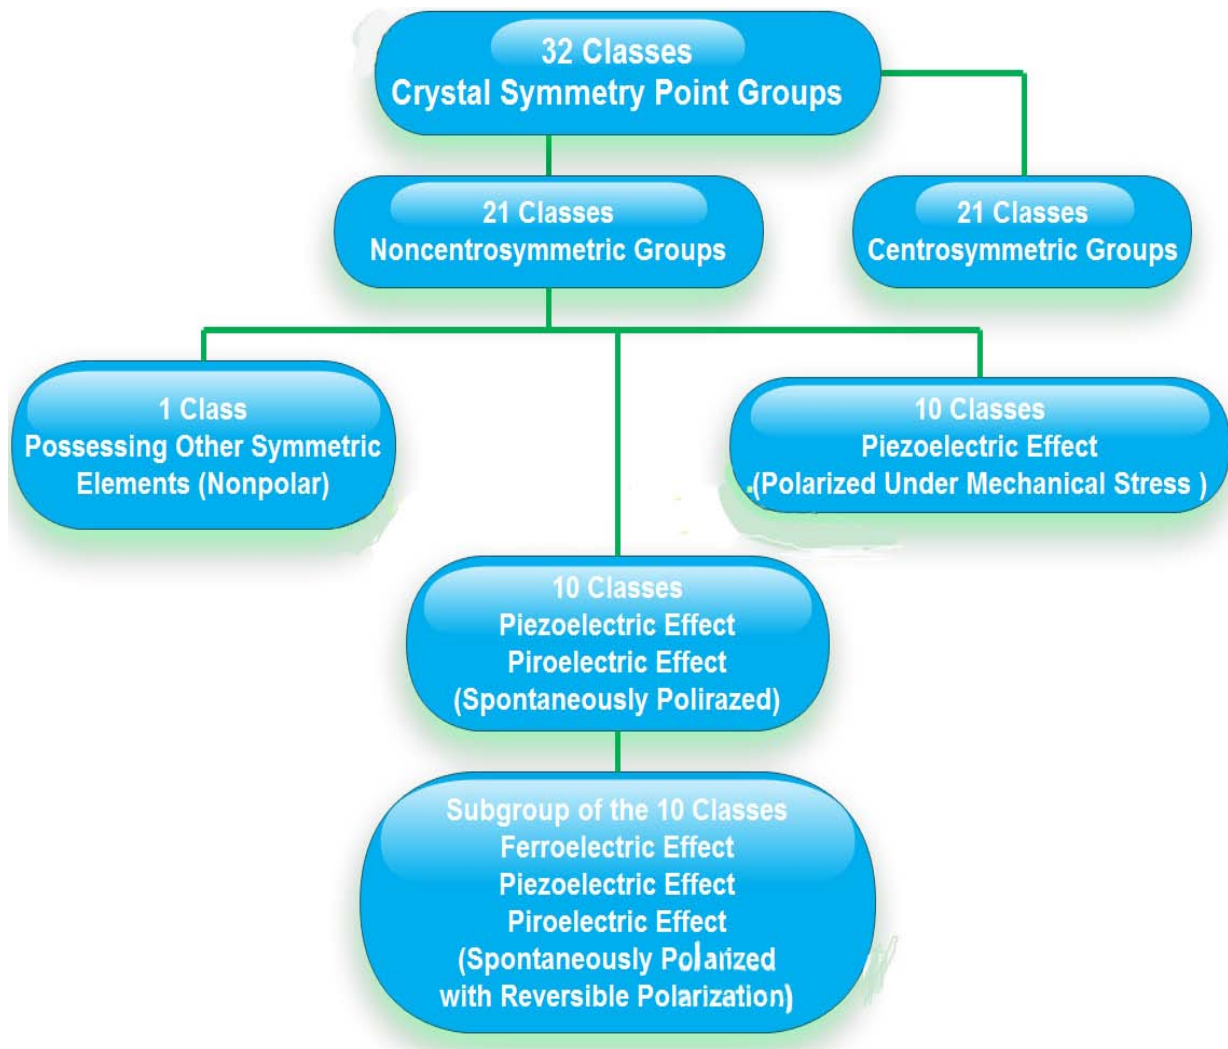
32 Classes
Crystal Symmetry Point Groups

21 Classes
Noncentrosymmetric Groups

21 Classes
Centrosymmetric Groups

1 Class
Possessing Other Symmetric Elements (Nonpolar)

10 Classes
Piezoelectric Effect
(Polarized Under Mechanical Stress )

10 Classes
Piezoelectric Effect
Piroelectric Effect
(Spontaneously Polirazed)

Subgroup of the 10 Classes
Ferroelectric Effect
Piezoelectric Effect
Piroelectric Effect
(Spontaneously Polarized
with Reversible Polarization)